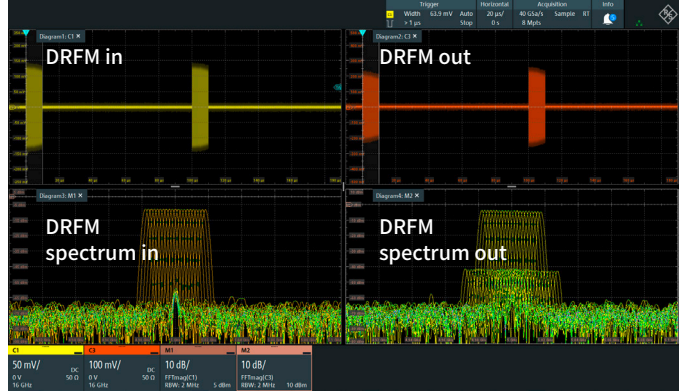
Trigger
Width 63.9 mV Auto
< 1 µs
Horizontal
20 µs/ Stop
0 s
Acquisition
40 GSa/s Sample RT
8 Mpts
Info

Diagram1: C1 ×
DRFM in

Diagram2: C3 ×
DRFM out

Diagram3: M1 ×
DRFM spectrum in

Diagram4: M2 ×
DRFM spectrum out

C1
50 mV/
0 V DC 50 Ω
16 GHz

C3
100 mV/
0 V DC 50 Ω
16 GHz

M1
10 dB/
FFTmag(C1)
RBW: 2 MHz 5 dBm

M2
10 dB/
FFTmag(C3)
RBW: 2 MHz 10 dBm